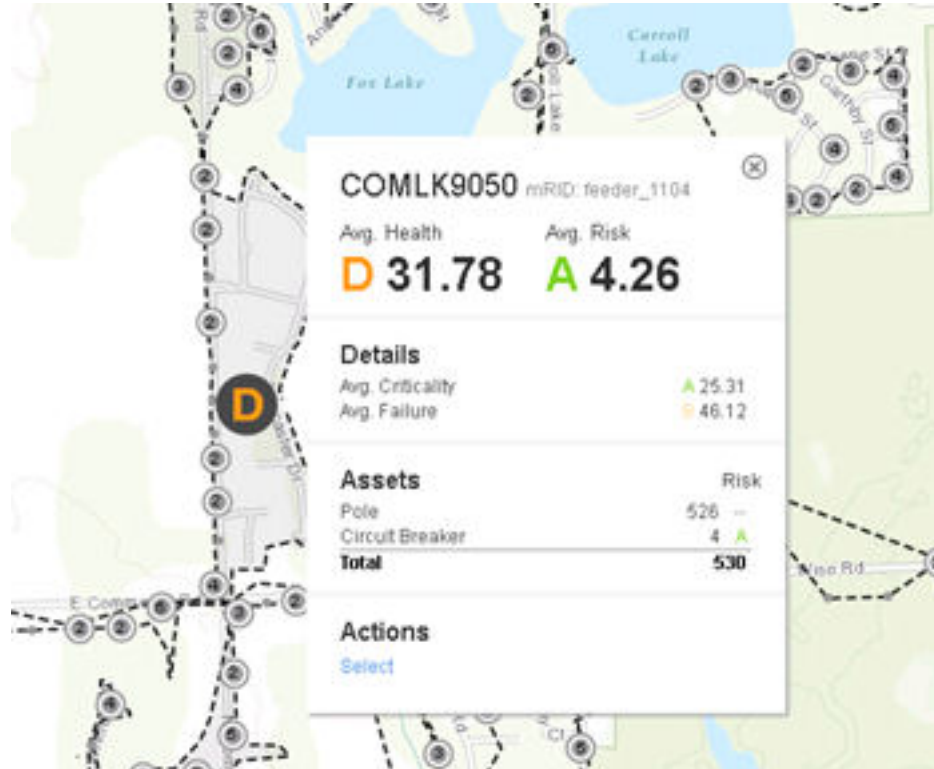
Fox Lake

Carroll Lake

COMLK9050 mRID: feeder_1104

Avg. Health
D 31.78

Avg. Risk
A 4.26

Details

| | |
|---|---|
| Avg. Criticality | A 25.31 |
| Avg. Failure | F 46.12 |

Assets

| | | Risk |
|---|---|---|
| Pole | 526 | -- |
| Circuit Breaker | 4 | A |
| Total | 530 | |

Actions

Select

D

E. Comp

Wise Rd

Rd

Ct